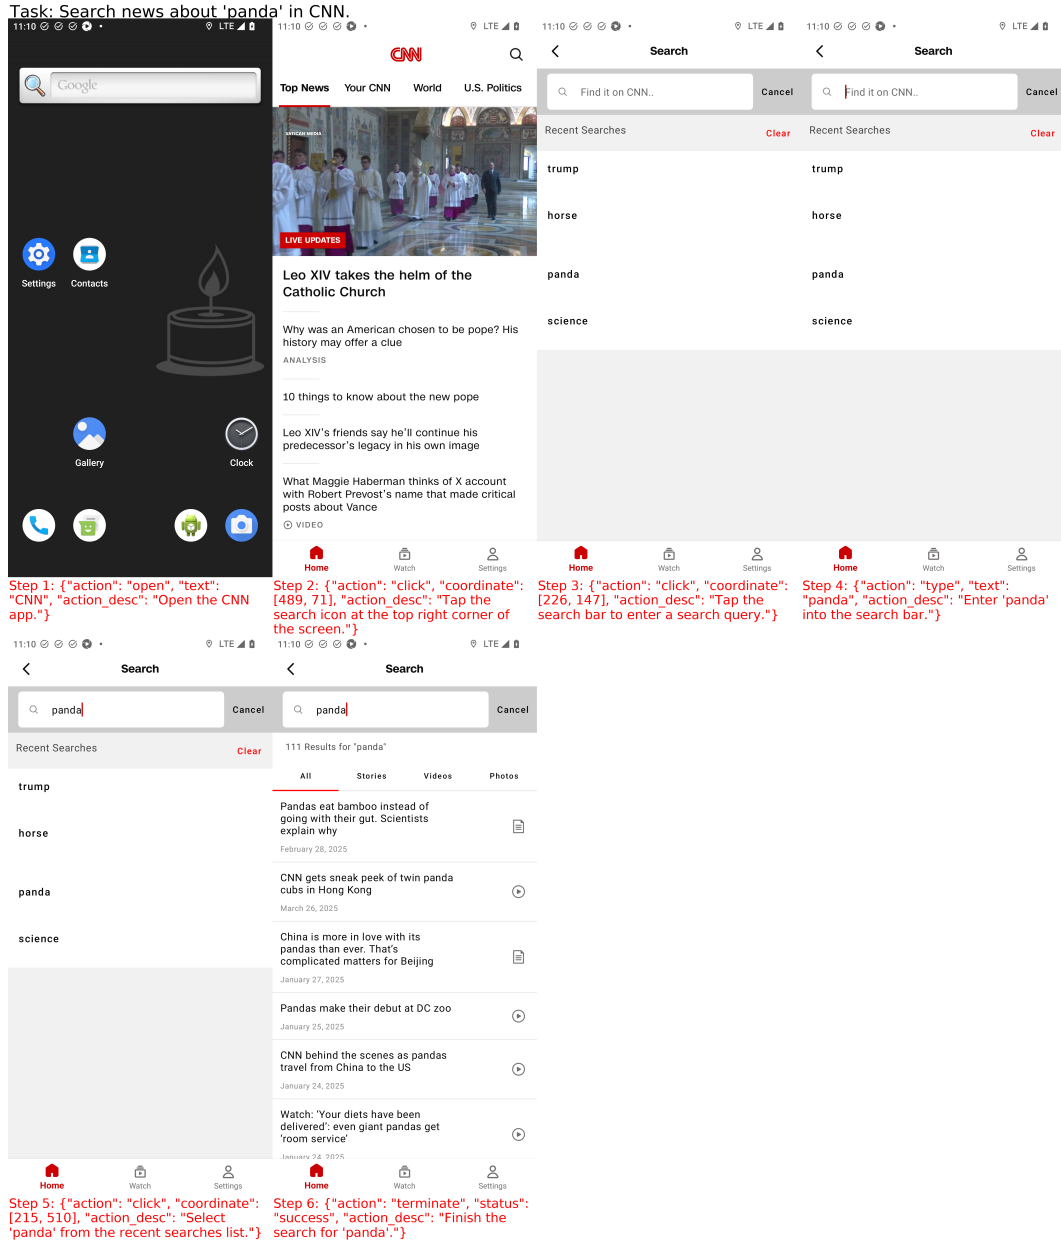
Task: Search news about 'panda' in CNN.

11:10 LTE

Google

Settings Contacts

Gallery Clock

Step 1: {"action": "open", "text": "CNN", "action_desc": "Open the CNN app."}

11:10 LTE

CNN

Top News Your CNN World U.S. Politics

VATICAN MEDIA

LIVE UPDATES

Leo XIV takes the helm of the Catholic Church

Why was an American chosen to be pope? His history may offer a clue

ANALYSIS

10 things to know about the new pope

Leo XIV's friends say he'll continue his predecessor's legacy in his own image

What Maggie Haberman thinks of X account with Robert Prevost's name that made critical posts about Vance

VIDEO

Home Watch Settings

Step 2: {"action": "click", "coordinate": [489, 71], "action_desc": "Tap the search icon at the top right corner of the screen."}

11:10 LTE

Search

Find it on CNN.. Cancel

Recent Searches Clear

trump

horse

panda

science

Home Watch Settings

Step 3: {"action": "click", "coordinate": [226, 147], "action_desc": "Tap the search bar to enter a search query."}

11:10 LTE

Search

Find it on CNN.. Cancel

Recent Searches Clear

trump

horse

panda

science

Home Watch Settings

Step 4: {"action": "type", "text": "panda", "action_desc": "Enter 'panda' into the search bar."}

11:10 LTE

Search

panda Cancel

Recent Searches Clear

trump

horse

panda

science

Home Watch Settings

Step 5: {"action": "click", "coordinate": [215, 510], "action_desc": "Select 'panda' from the recent searches list."}

11:10 LTE

Search

panda Cancel

111 Results for "panda"

All Stories Videos Photos

Pandas eat bamboo instead of going with their gut. Scientists explain why

February 28, 2025

CNN gets sneak peek of twin panda cubs in Hong Kong

March 26, 2025

China is more in love with its pandas than ever. That's complicated matters for Beijing

January 27, 2025

Pandas make their debut at DC zoo

January 25, 2025

CNN behind the scenes as pandas travel from China to the US

January 24, 2025

Watch: 'Your diets have been delivered': even giant pandas get 'room service'

January 24, 2025

Home Watch Settings

Step 6: {"action": "terminate", "status": "success", "action_desc": "Finish the search for 'panda'."}